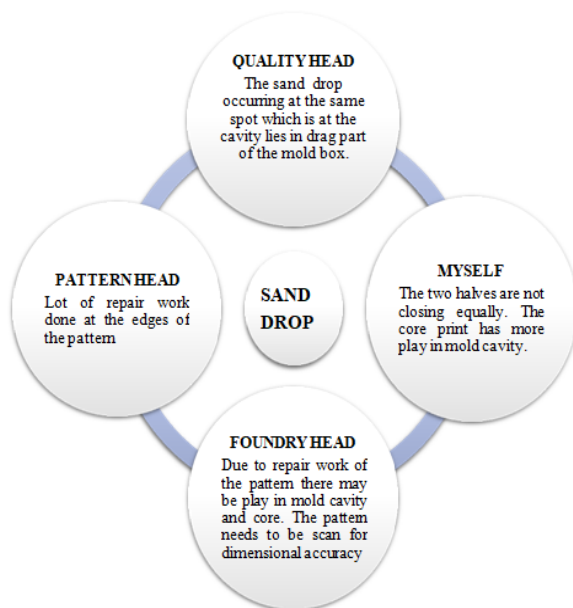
QUALITY HEAD
The sand drop occurring at the same spot which is at the cavity lies in drag part of the mold box.

PATTERN HEAD
Lot of repair work done at the edges of the pattern

SAND DROP

MYSELF
The two halves are not closing equally. The core print has more play in mold cavity.

FOUNDRY HEAD
Due to repair work of the pattern there may be play in mold cavity and core. The pattern needs to be scan for dimensional accuracy